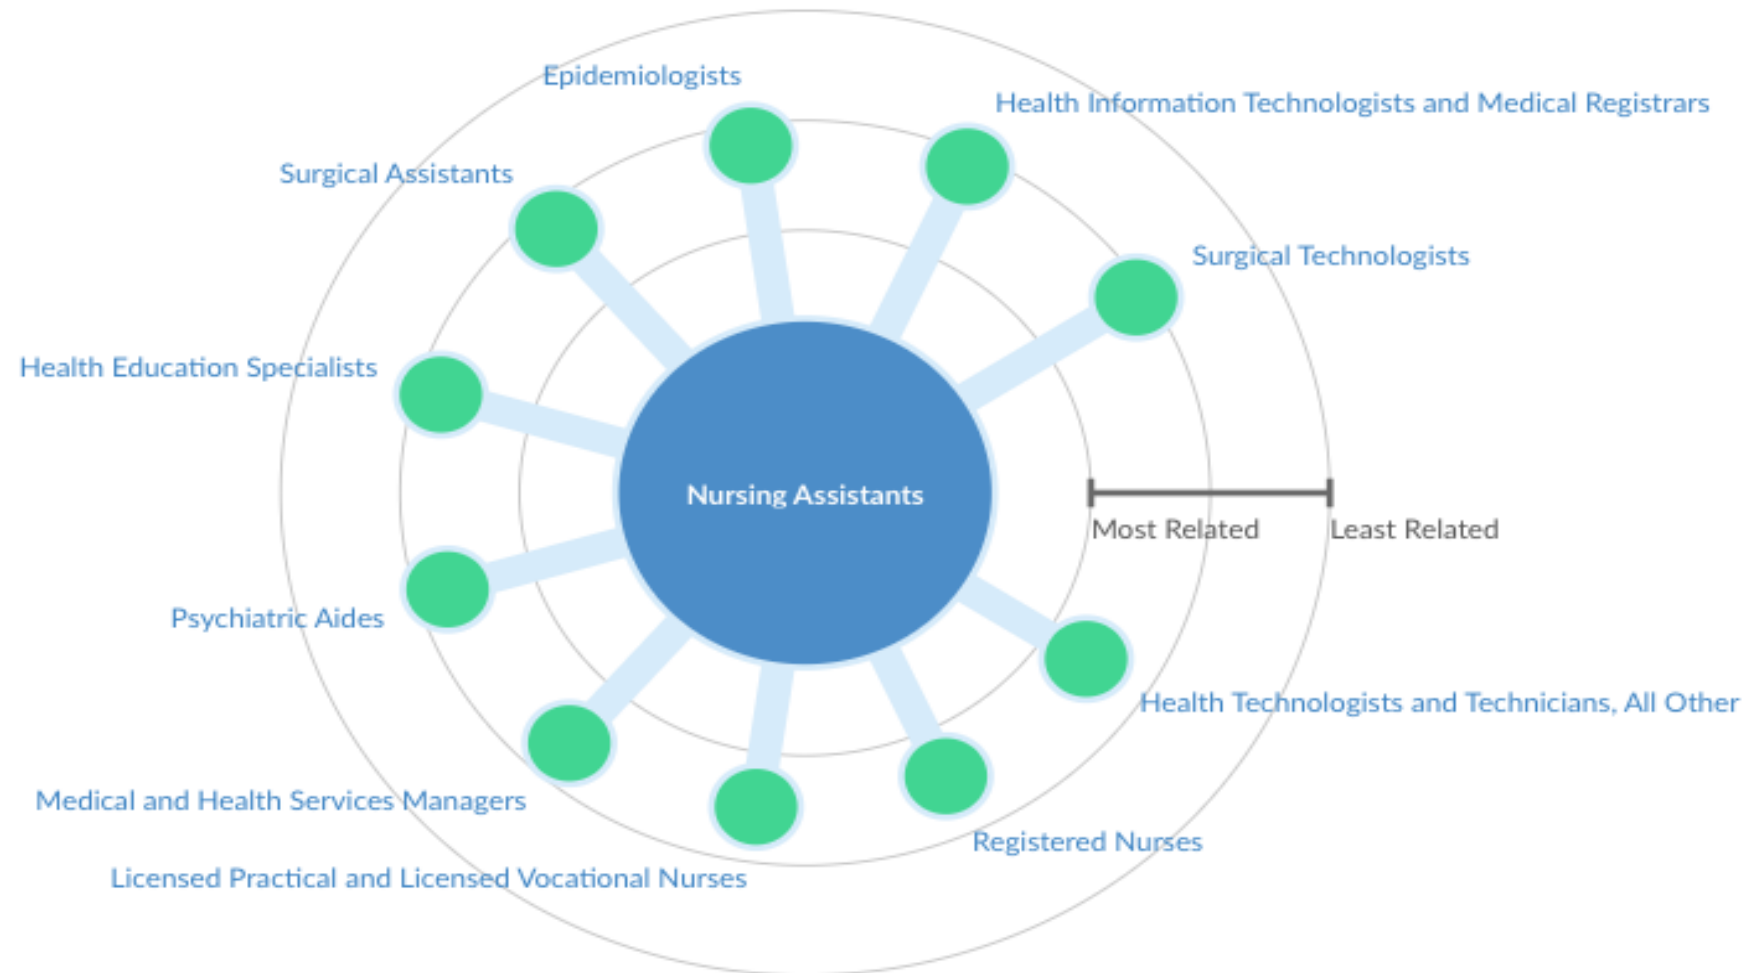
Epidemiologists

Health Information Technologists and Medical Registrars

Surgical Assistants

Surgical Technologists

Health Education Specialists

Nursing Assistants

Most Related

Least Related

Psychiatric Aides

Health Technologists and Technicians, All Other

Medical and Health Services Managers

Registered Nurses

Licensed Practical and Licensed Vocational Nurses